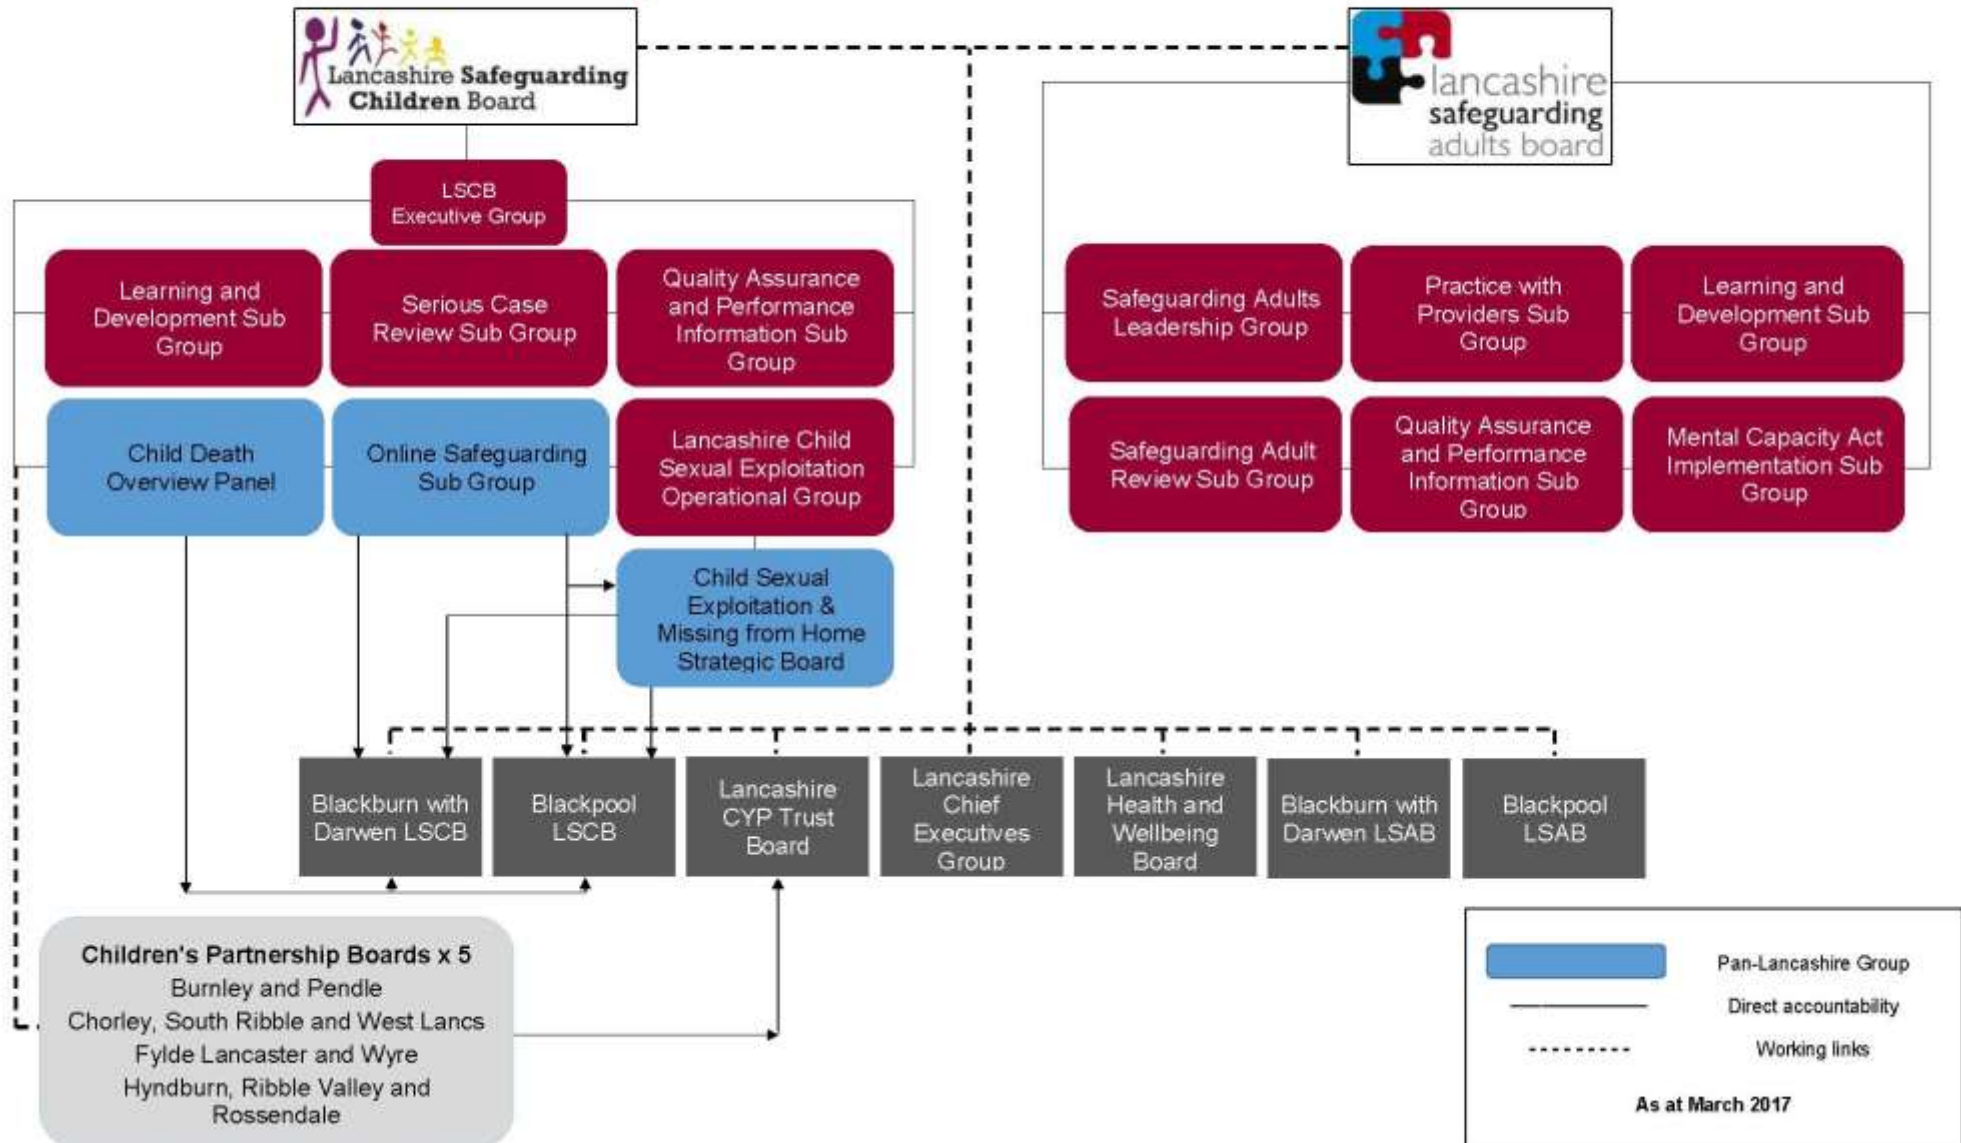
Lancashire Safeguarding Children Board

lancashire safeguarding adults board

LSCB Executive Group

Learning and Development Sub Group

Serious Case Review Sub Group

Quality Assurance and Performance Information Sub Group

Child Death Overview Panel

Online Safeguarding Sub Group

Lancashire Child Sexual Exploitation Operational Group

Child Sexual Exploitation & Missing from Home Strategic Board

Safeguarding Adults Leadership Group

Practice with Providers Sub Group

Learning and Development Sub Group

Safeguarding Adult Review Sub Group

Quality Assurance and Performance Information Sub Group

Mental Capacity Act Implementation Sub Group

Blackburn with Darwen LSCB

Blackpool LSCB

Lancashire CYP Trust Board

Lancashire Chief Executives Group

Lancashire Health and Wellbeing Board

Blackburn with Darwen LSAB

Blackpool LSAB

Children's Partnership Boards x 5
Burnley and Pendle
Chorley, South Ribble and West Lancs
Fylde Lancaster and Wyre
Hyndburn, Ribble Valley and Rossendale

Pan-Lancashire Group
Direct accountability
Working links
As at March 2017